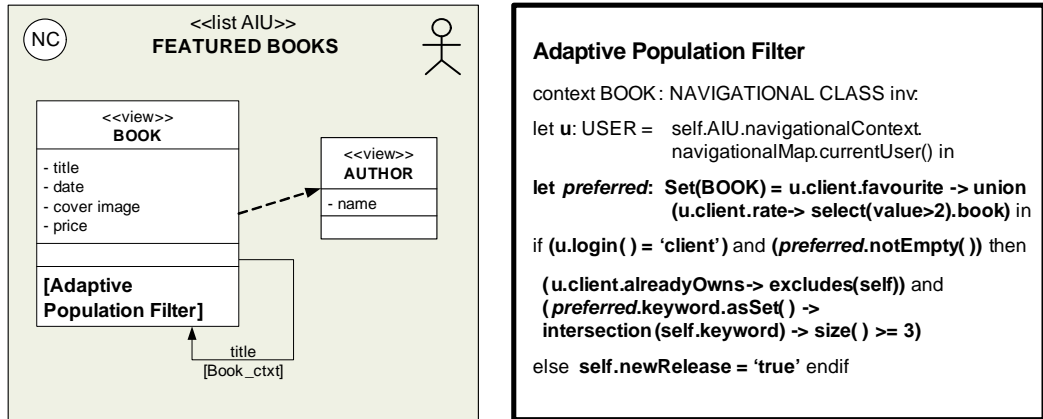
NC

<<list AIU>>
**FEATURED BOOKS**

<<view>>
**BOOK**

- title
- date
- cover image
- price

**[Adaptive Population Filter]**

<<view>>
**AUTHOR**

- name

title
[Book _ctxt]

**Adaptive Population Filter**

context BOOK : NAVIGATIONAL CLASS inv:

let **u**: USER = self.AIU.navigationalContext. navigationalMap.currentUser() in

**let *preferred*: Set(BOOK) = u.client.favourite -> union (u.client.rate-> select(value>2).book)** in

if **(u.login( ) = 'client')** and **(*preferred*.notEmpty( ))** then

**(u.client.alreadyOwns-> excludes(self))** and **( *preferred*.keyword.asSet( ) -> intersection (self.keyword) -> size( ) >= 3)**

else **self.newRelease = 'true'** endif